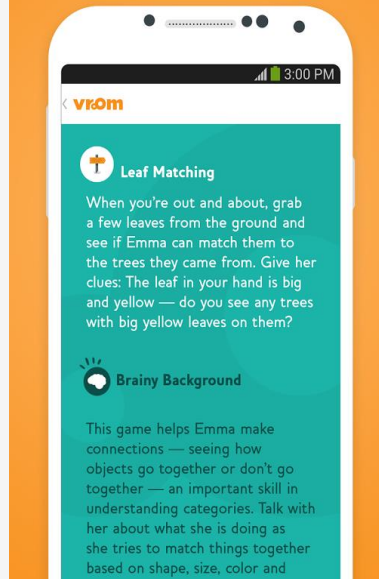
3:00 PM

vroom

Leaf Matching

When you're out and about, grab a few leaves from the ground and see if Emma can match them to the trees they came from. Give her clues: The leaf in your hand is big and yellow — do you see any trees with big yellow leaves on them?

Brainy Background

This game helps Emma make connections — seeing how objects go together or don't go together — an important skill in understanding categories. Talk with her about what she is doing as she tries to match things together based on shape, size, color and